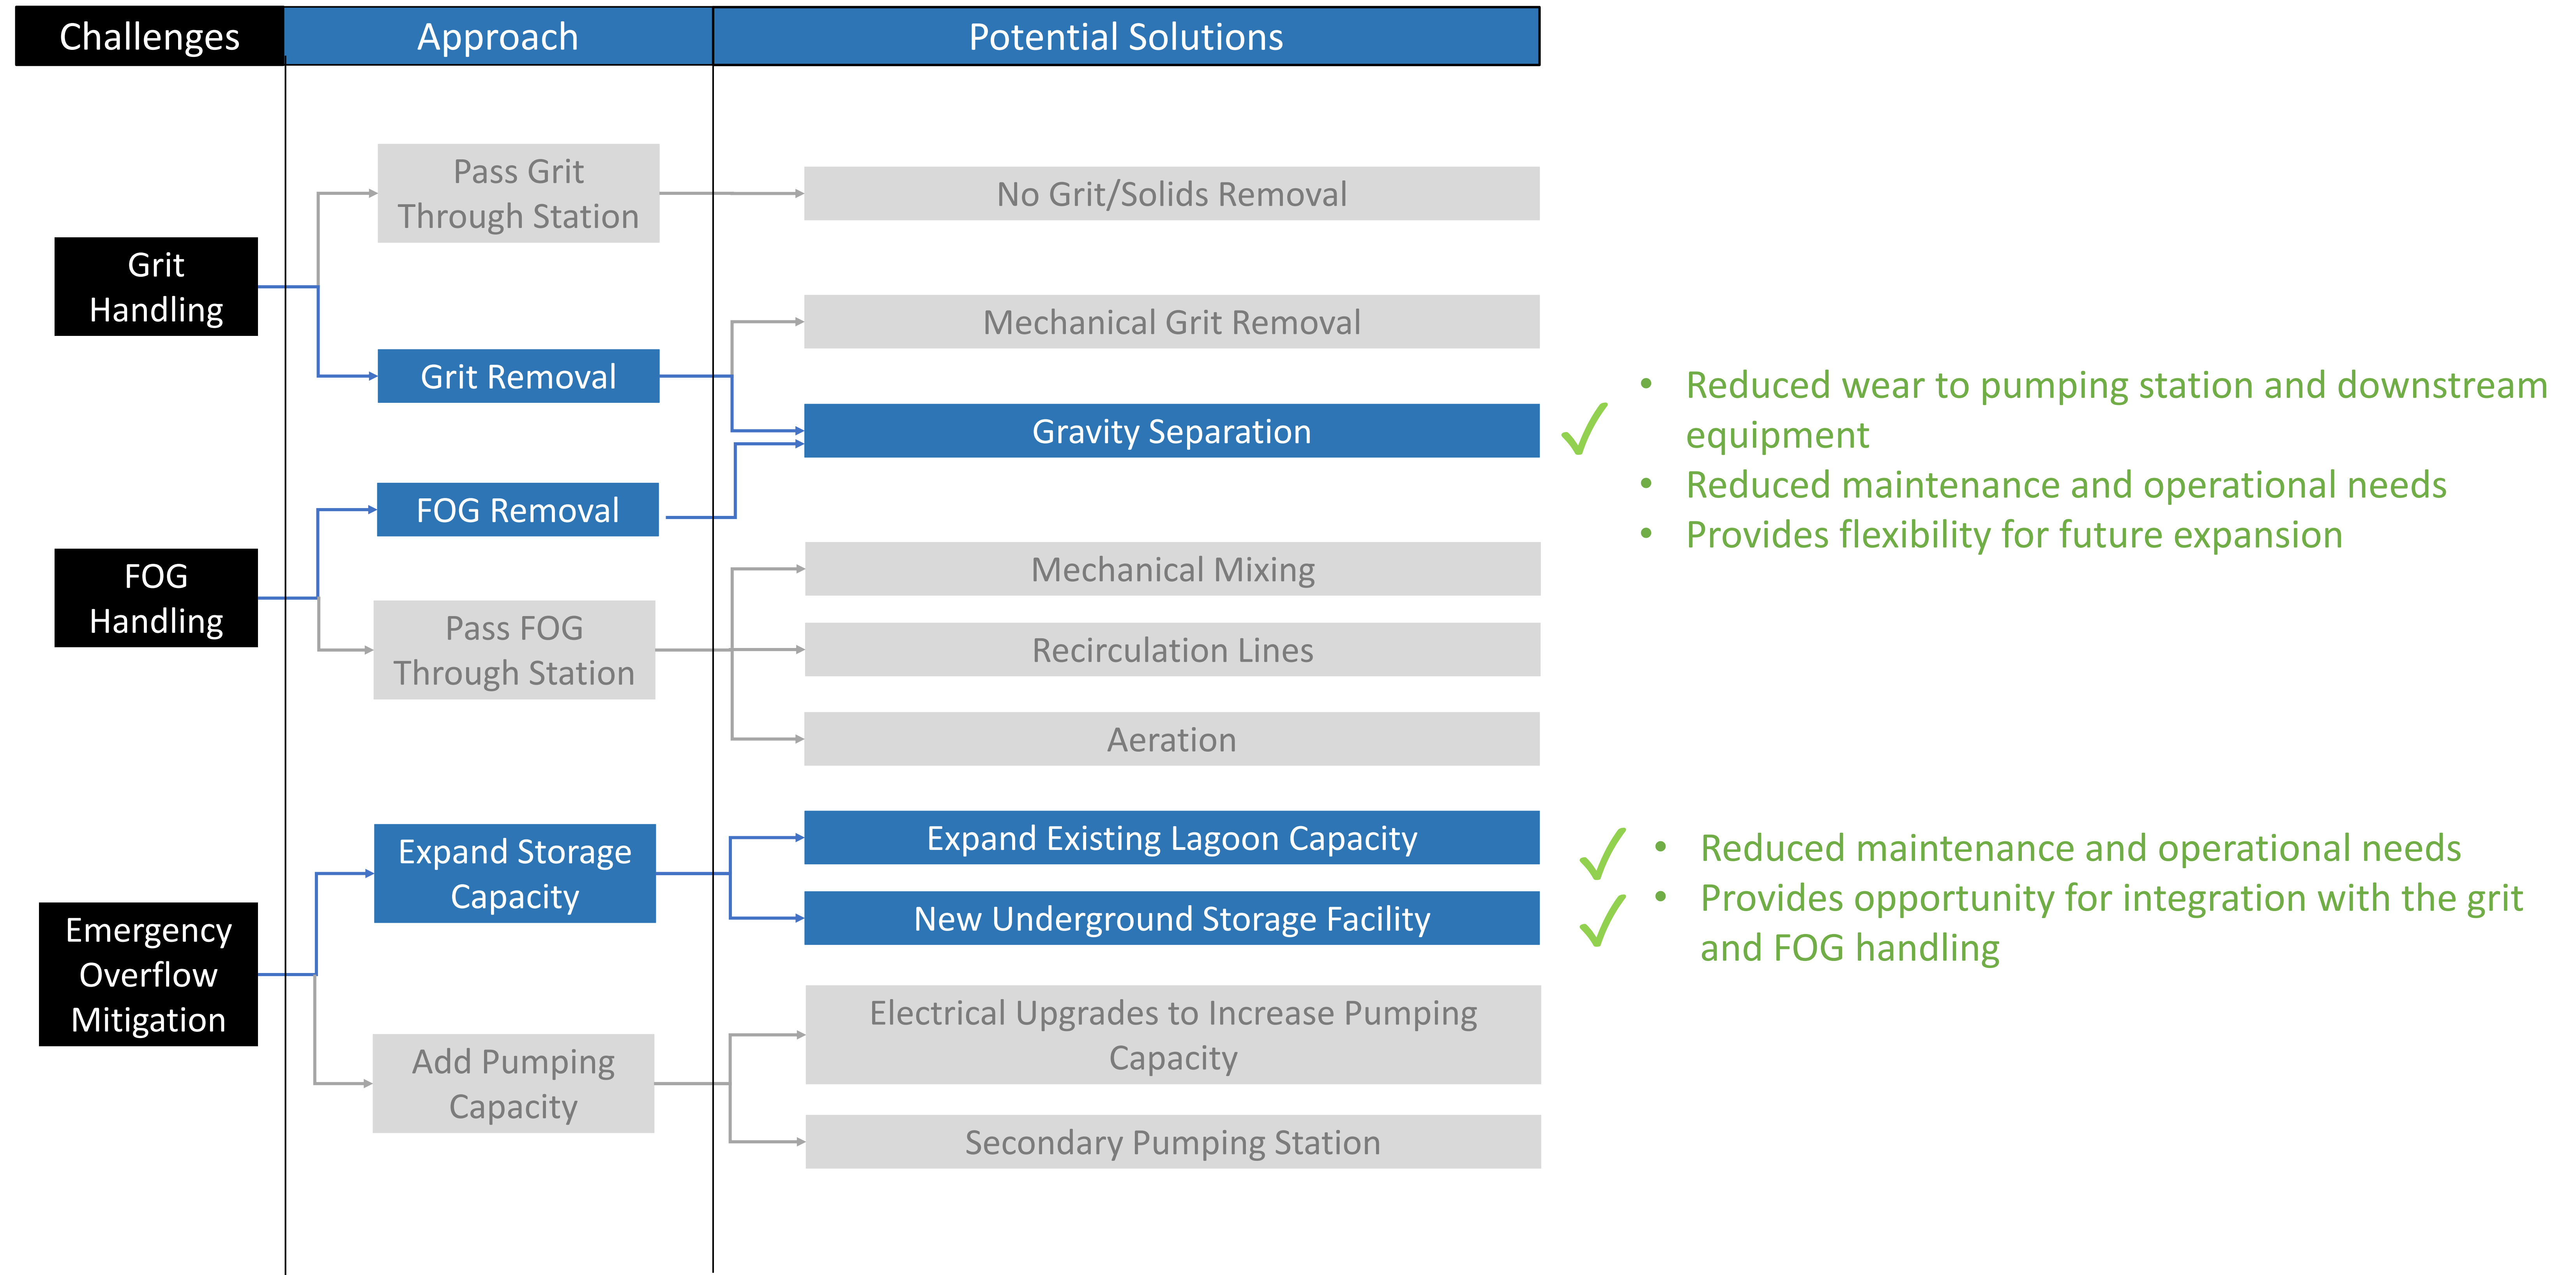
Challenges

Approach

Potential Solutions

Grit Handling

Pass Grit Through Station

No Grit/Solids Removal

Mechanical Grit Removal

Grit Removal

Gravity Separation

• Reduced wear to pumping station and downstream equipment
• Reduced maintenance and operational needs
• Provides flexibility for future expansion

FOG Removal

FOG Handling

Mechanical Mixing

Pass FOG Through Station

Recirculation Lines

Aeration

Expand Storage Capacity

Expand Existing Lagoon Capacity

New Underground Storage Facility

• Reduced maintenance and operational needs
• Provides opportunity for integration with the grit and FOG handling

Emergency Overflow Mitigation

Electrical Upgrades to Increase Pumping Capacity

Add Pumping Capacity

Secondary Pumping Station